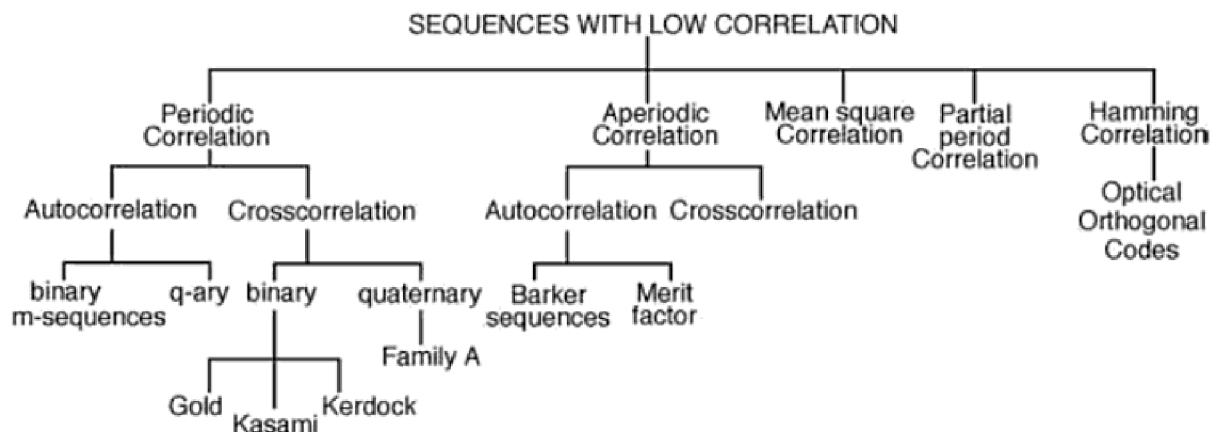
SEQUENCES WITH LOW CORRELATION

Periodic Correlation

Autocorrelation

binary m-sequences

q-ary

Crosscorrelation

binary

Gold

Kasami

Kerdock

quaternary

Family A

Aperiodic Correlation

Autocorrelation

Barker sequences

Merit factor

Crosscorrelation

Mean square Correlation

Partial period Correlation

Hamming Correlation

Optical Orthogonal Codes